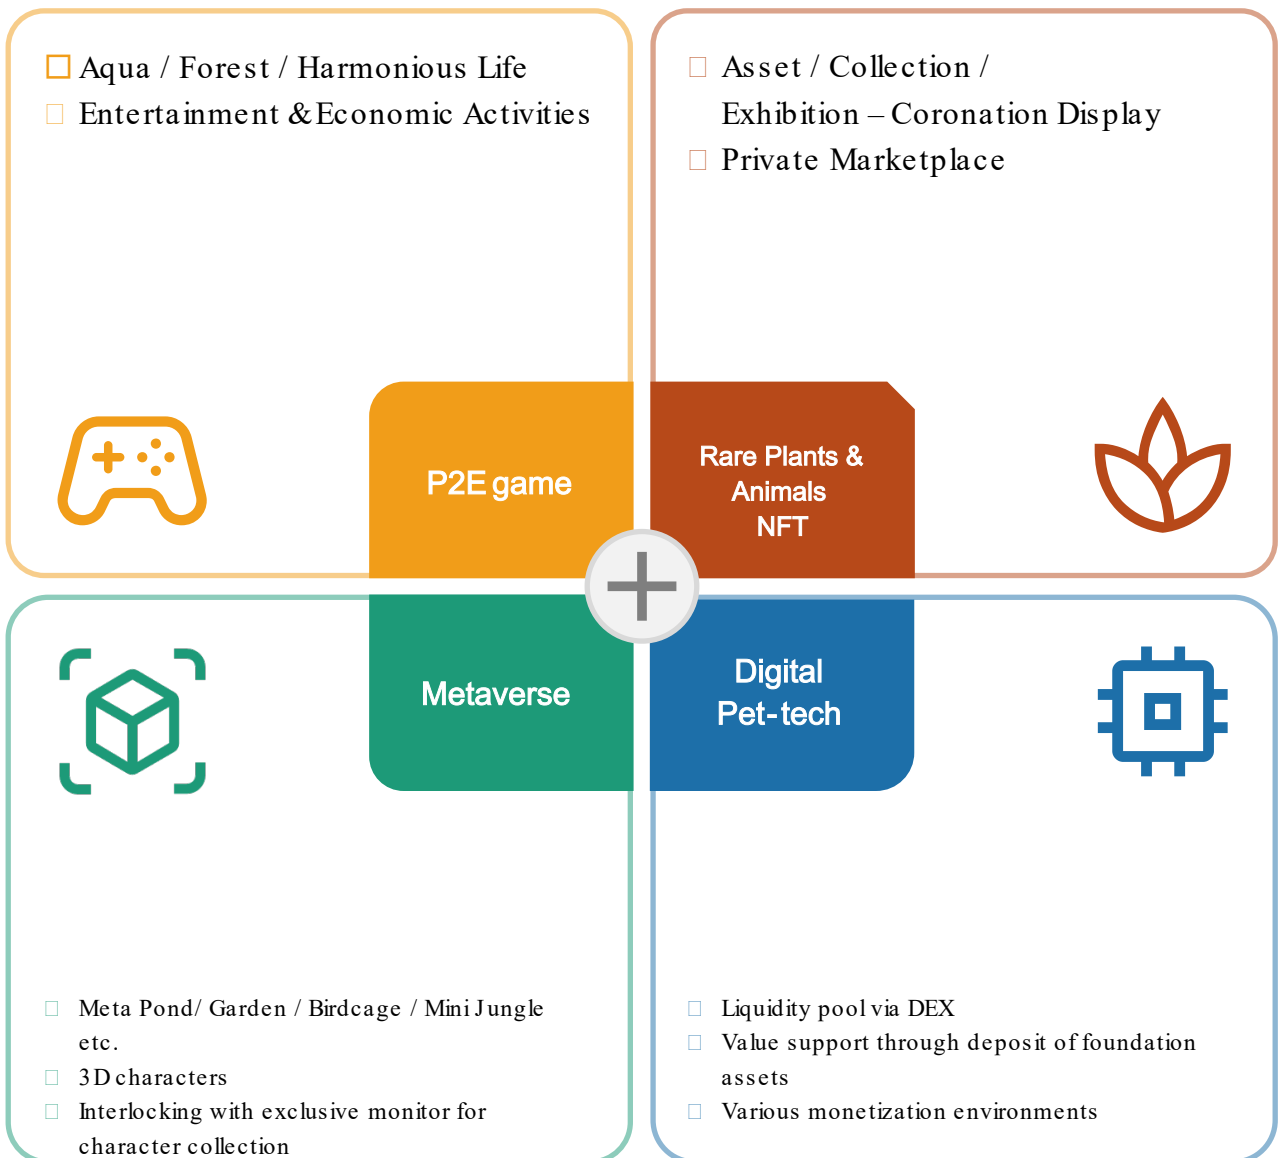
Aqua / Forest / Harmonious Life
Entertainment & Economic Activities

Asset / Collection / Exhibition – Coronation Display
Private Marketplace

P2E game

Rare Plants & Animals NFT

Metaverse

Digital Pet-tech

Meta Pond/ Garden / Birdcage / Mini Jungle etc.
3D characters
Interlocking with exclusive monitor for character collection

Liquidity pool via DEX
Value support through deposit of foundation assets
Various monetization environments